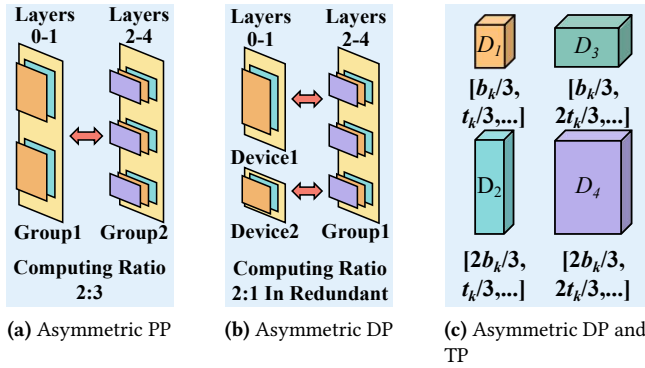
Layers 0-1

Layers 2-4

Group1

Group2

Computing Ratio 2:3

(a) Asymmetric PP

Layers 0-1

Layers 2-4

Device1

Device2

Group1

Computing Ratio 2:1 In Redundant

(b) Asymmetric DP

$D_1$

$[b_k/3, t_k/3,...]$

$D_3$

$[b_k/3, 2t_k/3,...]$

$D_2$

$[2b_k/3, t_k/3,...]$

$D_4$

$[2b_k/3, 2t_k/3,...]$

(c) Asymmetric DP and TP